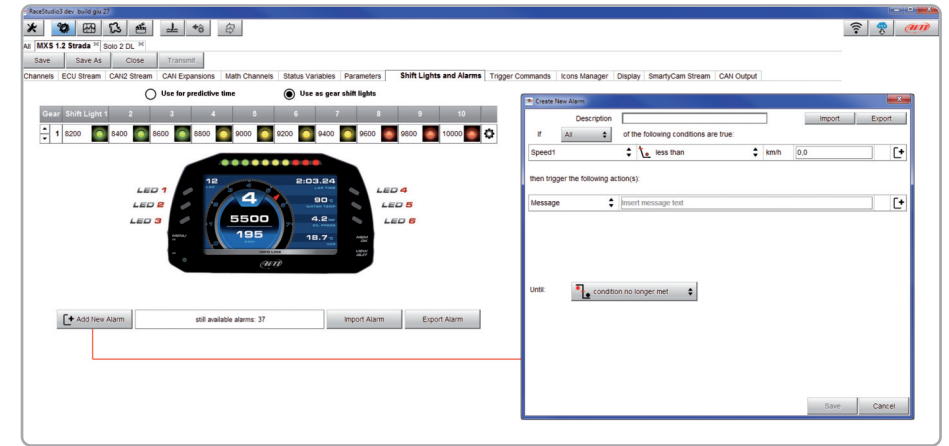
RaceStudio3 dev_build.giu.27

All MXS 1.2 Strada Solo 2 DL

Save | Save As | Close | Transmit

Channels | ECU Stream | CAN2 Stream | CAN Expansions | Math Channels | Status Variables | Parameters | Shift Lights and Alarms | Trigger Commands | Icons Manager | Display | SmartyCam Stream | CAN Output

Use for predictive time

Use as gear shift lights

| Gear | Shift Light 1 | 2 | 3 | 4 | 5 | 6 | 7 | 8 | 9 | 10 |
|---|---|---|---|---|---|---|---|---|---|---|
| 1 | 8200 | 8400 | 8600 | 8800 | 9000 | 9200 | 9400 | 9600 | 9800 | 10000 |

LED 1
LED 2
LED 3
LED 4
LED 5
LED 6

12
2:03.24
LAP TIME
4
90
WATER TEMP
5500
4.2
OIL PRESS
195
18.7
MENU
MEM
VIEW
AIM

Add New Alarm | still available alarms: 37 | Import Alarm | Export Alarm

Create New Alarm

Description | Import | Export

If | All | of the following conditions are true:

Speed1 | less than | km/h | 0.0

then trigger the following action(s):

Message | insert message text

Until: | condition no longer met

Save | Cancel